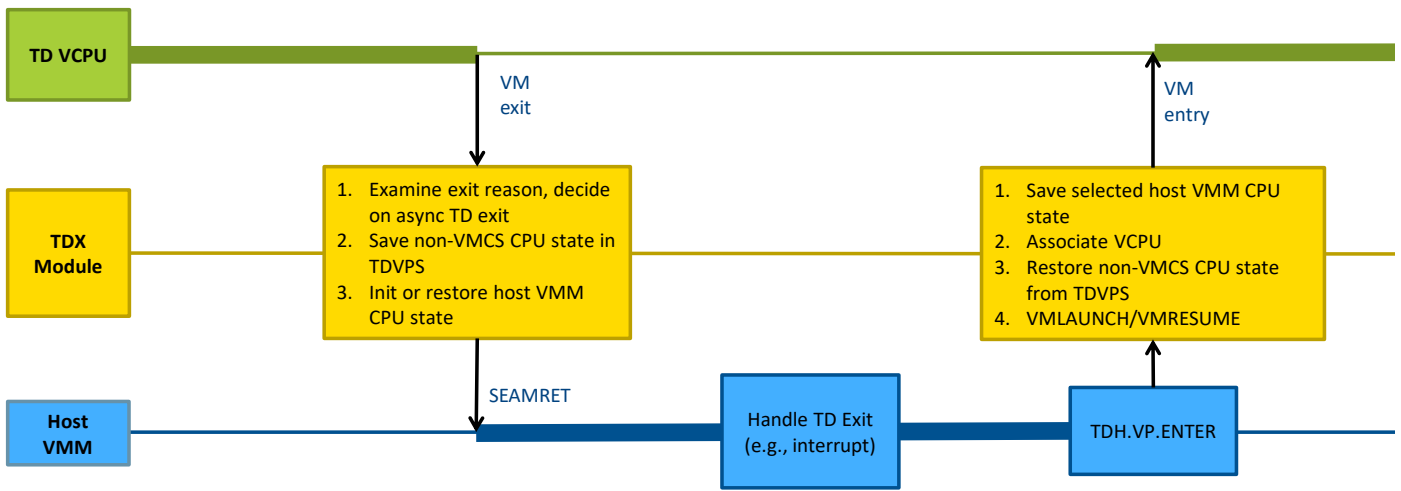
TD VCPU

VM exit

VM entry

TDX Module

1. Examine exit reason, decide on async TD exit
2. Save non-VMCS CPU state in TDVPS
3. Init or restore host VMM CPU state

1. Save selected host VMM CPU state
2. Associate VCPU
3. Restore non-VMCS CPU state from TDVPS
4. VMLAUNCH/VMRESUME

SEAMRET

Host VMM

Handle TD Exit (e.g., interrupt)

TDH.VP.ENTER